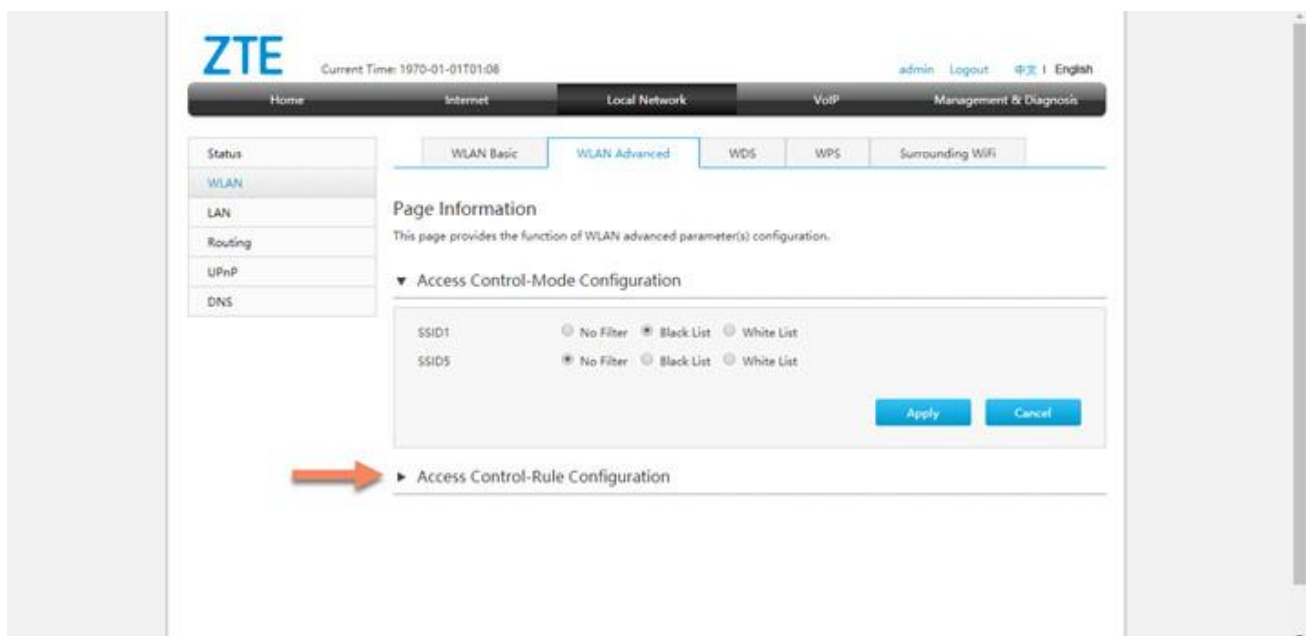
ZTE Current Time: 1970-01-01T01:08

admin Logout 中文 | English

Home Internet Local Network VoIP Management & Diagnosis

Status
WLAN
LAN
Routing
UPnP
DNS

WLAN Basic WLAN Advanced WDS WPS Surrounding WiFi

Page Information

This page provides the function of WLAN advanced parameter(s) configuration.

▾ Access Control-Mode Configuration

SSID1 No Filter Black List White List
SSID5 No Filter Black List White List

Apply Cancel

▸ Access Control-Rule Configuration